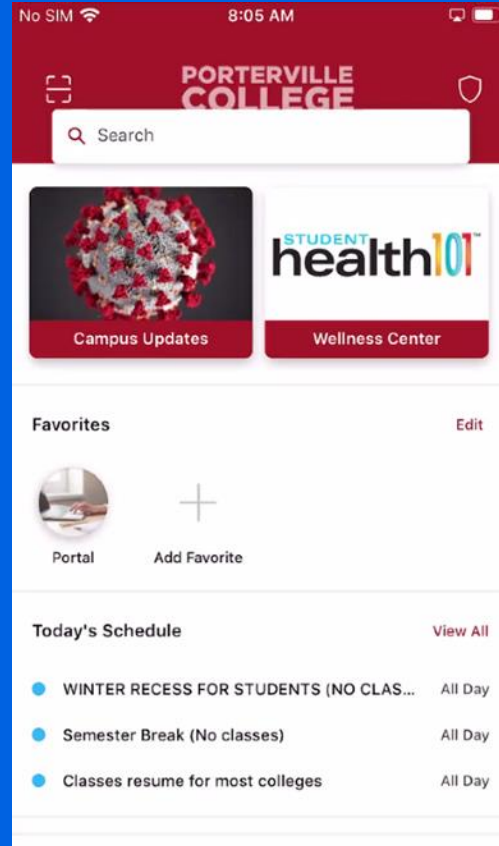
No SIM
8:05 AM

PORTERVILLE COLLEGE

Search

Campus Updates

STUDENT health101™

Wellness Center

Favorites
Edit

Portal
Add Favorite

Today's Schedule
View All

WINTER RECESS FOR STUDENTS (NO CLAS...
All Day

Semester Break (No classes)
All Day

Classes resume for most colleges
All Day